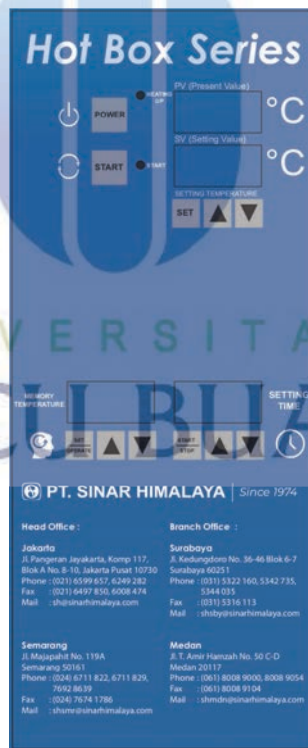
Hot Box Series

POWER
HEATING UP

START
START

PV (Present Value)
°C

SV (Setting Value)
°C

SETTING TEMPERATURE
SET

ERSITA
BUA

MEMORY TEMPERATURE
SET OPERATE

SETTING TIME
START STOP

PT. SINAR HIMALAYA | Since 1974

Head Office :

Jakarta
Jl. Pangeran Jayakarta, Komp 117, Blok A No. 8-10, Jakarta Pusat 10730
Phone : (021) 6599 657, 6249 282
Fax : (021) 6497 850, 6008 474
Mail : sh@sinarhimalaya.com

Semarang
Jl. Majapahit No. 119A
Semarang 50161
Phone : (024) 6711 822, 6711 829, 7692 8639
Fax : (024) 7674 1786
Mail : shsmg@sinarhimalaya.com

Branch Office :

Surabaya
Jl. Kedungdoro No. 36-46 Blok 6-7
Surabaya 60251
Phone : (031) 5322 160, 5342 735, 5344 035
Fax : (031) 5316 113
Mail : shsby@sinarhimalaya.com

Medan
Jl. T. Amir Hamzah No. 50 C-D
Medan 20117
Phone : (061) 8008 9000, 8008 9054
Fax : (061) 8008 9104
Mail : shmdn@sinarhimalaya.com